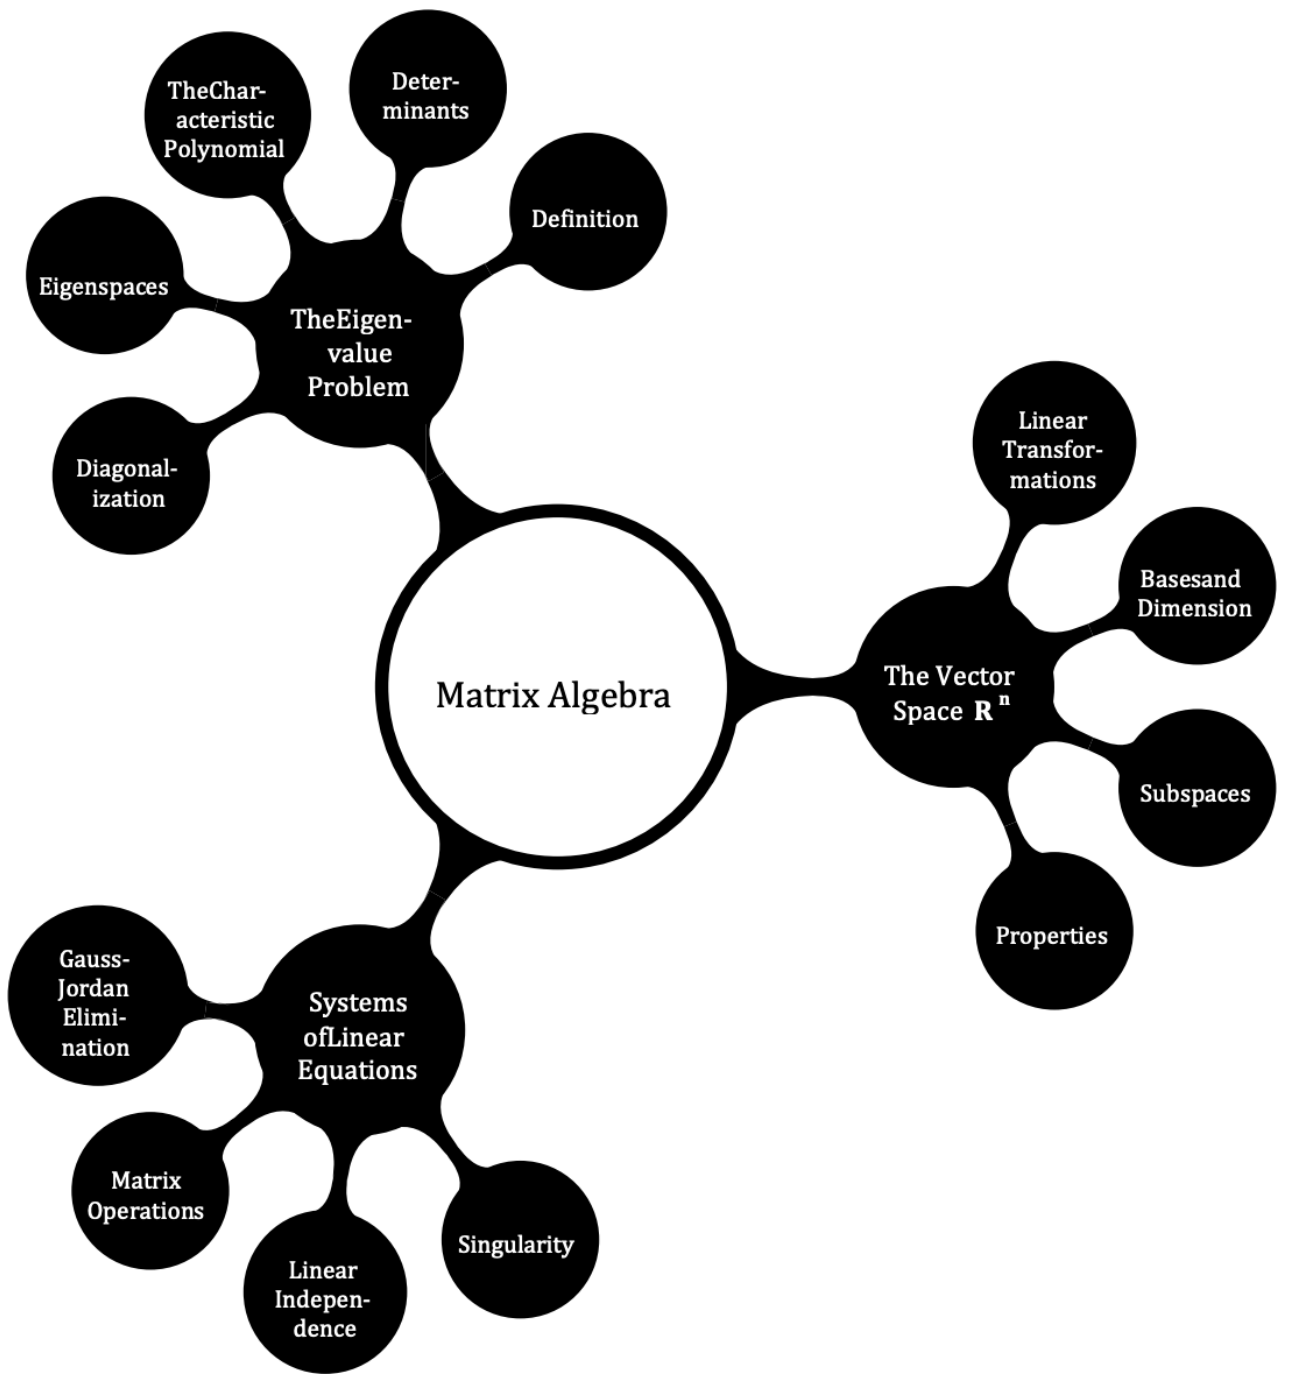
TheCharacteristic Polynomial

Determinants

Definition

Eigenspaces

TheEigenvalue Problem

Diagonalization

Linear Transformations

Basesand Dimension

Matrix Algebra

The Vector Space $\mathbf{R}^n$

Subspaces

Properties

Gauss-Jordan Elimination

Systems ofLinear Equations

Matrix Operations

Linear Independence

Singularity